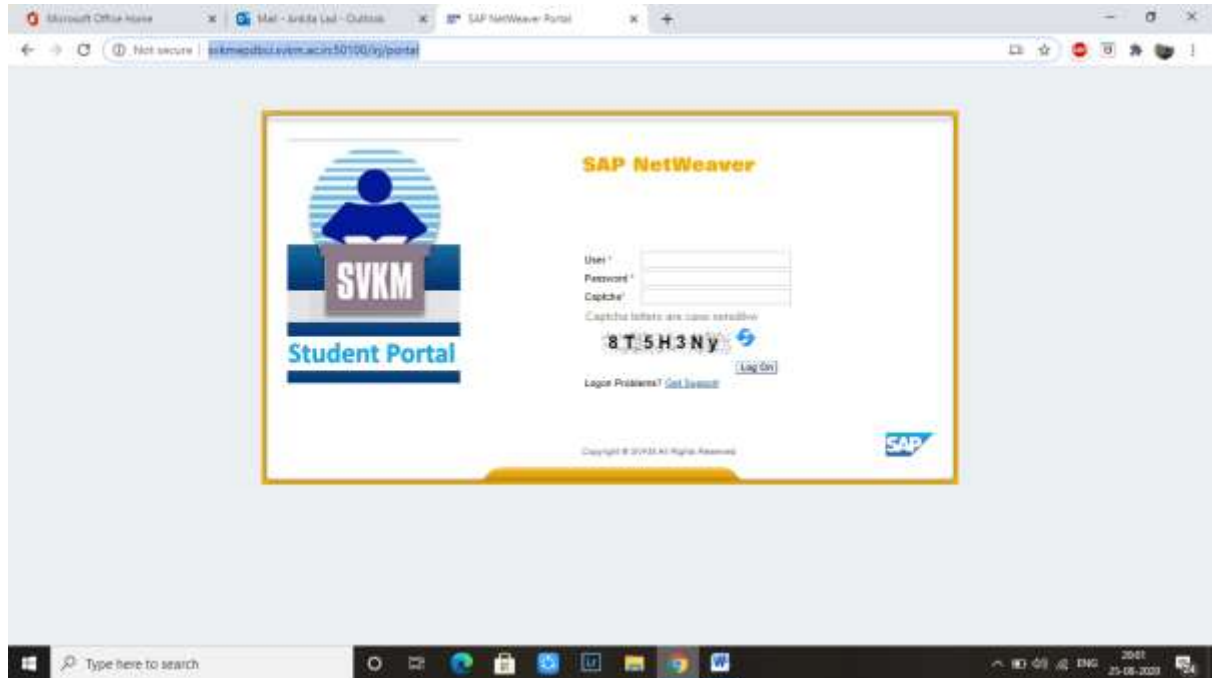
Microsoft Office Home
Mail - Ankita Lad - Outlook
SAP NetWeaver Portal
Not secure | svkmepdbci.svkm.ac.in:50100/irj/portal

SVKM
Student Portal

SAP NetWeaver

User *
Password *
Captcha*
Captcha letters are case sensitive
8 T 5 H 3 N y
Log On
Logon Problems? Get Support

Copyright © SVKM All Rights Reserved

SAP

Type here to search
ENG 20:01 25-08-2020